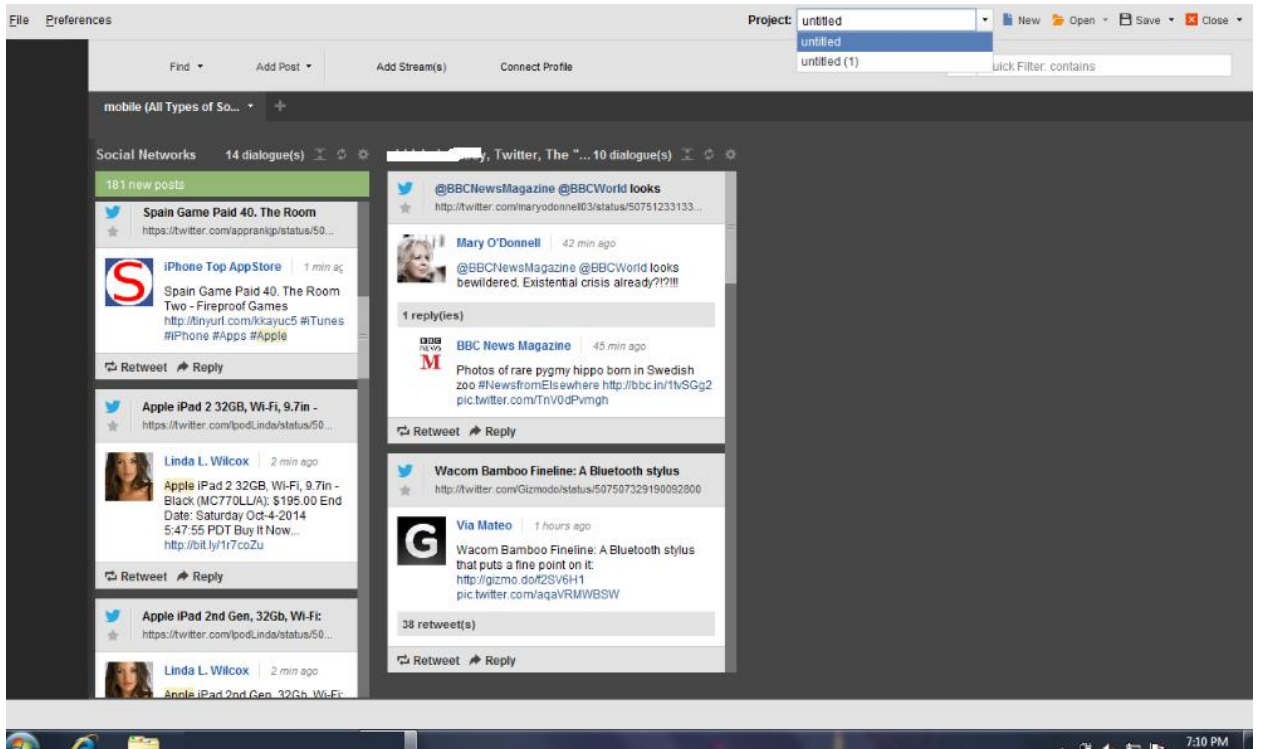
File Preferences

Project: untitled
untitled
untitled (1)

New Open Save Close

Find Add Post Add Stream(s) Connect Profile

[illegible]uick Filter: contains

mobile (All Types of So...

Social Networks 14 dialogue(s)

181 new posts

Spain Game Paid 40. The Room
https://twitter.com/apprankjp/status/50...

iPhone Top AppStore | 1 min ag
Spain Game Paid 40. The Room Two - Fireproof Games http://tinyurl.com/kkayuc5 #iTunes #iPhone #Apps #Apple

Retweet Reply

Apple iPad 2 32GB, Wi-Fi, 9.7in -
https://twitter.com/IpodLinda/status/50...

Linda L. Wilcox | 2 min ago
Apple iPad 2 32GB, Wi-Fi, 9.7in - Black (MC770LL/A): $195.00 End Date: Saturday Oct-4-2014 5:47:55 PDT Buy It Now... http://bit.ly/1r7coZu

Retweet Reply

Apple iPad 2nd Gen, 32Gb, Wi-Fi:
https://twitter.com/IpodLinda/status/50...

Linda L. Wilcox | 2 min ago
Apple iPad 2nd Gen, 32Gb, Wi-Fi:

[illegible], Twitter, The "... 10 dialogue(s)

@BBCNewsMagazine @BBCWorld looks
http://twitter.com/maryodonnell03/status/50751233133...

Mary O'Donnell | 42 min ago
@BBCNewsMagazine @BBCWorld looks bewildered. Existential crisis already?!?!!!

1 reply(ies)

BBC News Magazine | 45 min ago
Photos of rare pygmy hippo born in Swedish zoo #NewsfromElsewhere http://bbc.in/1tvSGg2 pic.twitter.com/TnV0dPvmgh

Retweet Reply

Wacom Bamboo Fineline: A Bluetooth stylus
http://twitter.com/Gizmodo/status/507507329190092800

Via Mateo | 1 hours ago
Wacom Bamboo Fineline: A Bluetooth stylus that puts a fine point on it: http://gizmo.do/f2SV6H1 pic.twitter.com/aqaVRMWBSW

38 retweet(s)

Retweet Reply

7:10 PM